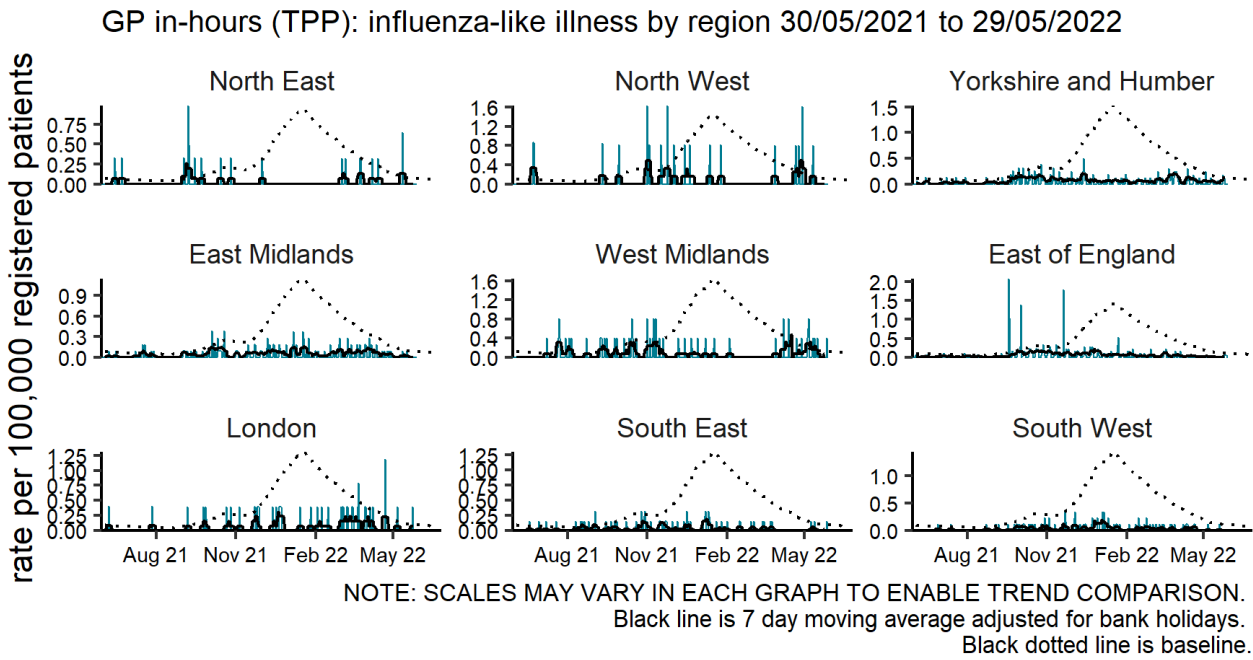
GP in-hours (TPP): influenza-like illness by region 30/05/2021 to 29/05/2022

rate per 100,000 registered patients

North East
0.75
0.50
0.25
0.00

North West
1.6
1.2
0.8
0.4
0.0

Yorkshire and Humber
1.5
1.0
0.5
0.0

East Midlands
0.9
0.6
0.3
0.0

West Midlands
1.6
1.2
0.8
0.4
0.0

East of England
2.0
1.5
1.0
0.5
0.0

London
1.25
1.00
0.75
0.50
0.25
0.00

South East
1.25
1.00
0.75
0.50
0.25
0.00

South West
1.0
0.5
0.0

Aug 21 Nov 21 Feb 22 May 22
Aug 21 Nov 21 Feb 22 May 22
Aug 21 Nov 21 Feb 22 May 22

NOTE: SCALES MAY VARY IN EACH GRAPH TO ENABLE TREND COMPARISON.
Black line is 7 day moving average adjusted for bank holidays.
Black dotted line is baseline.